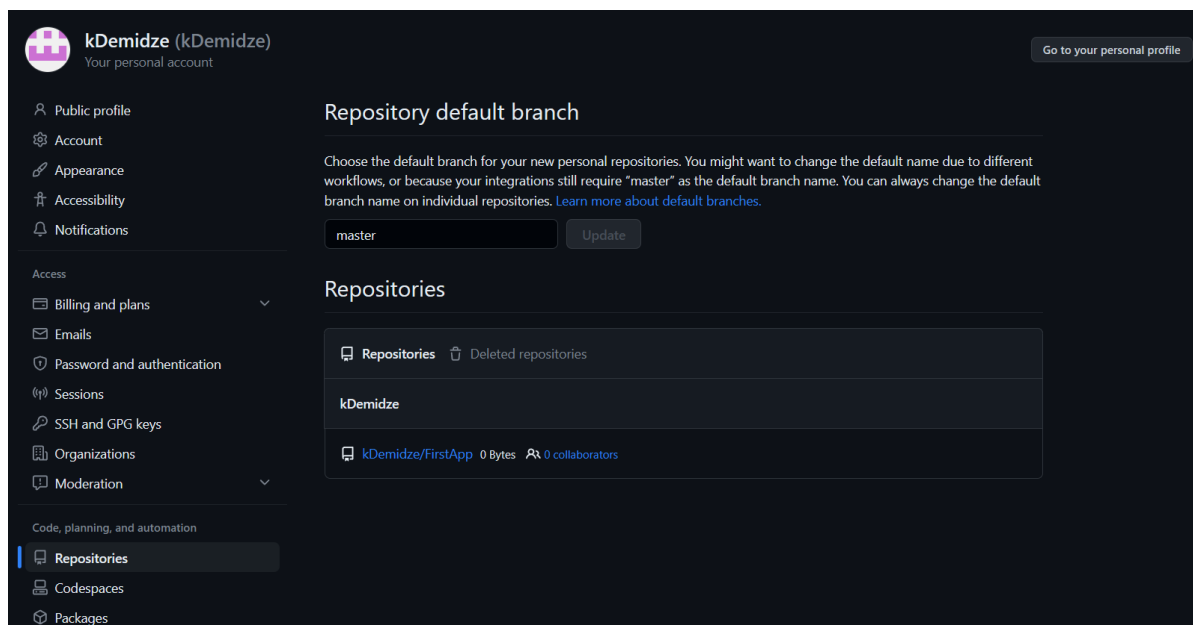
kDemidze (kDemidze)
Your personal account

Go to your personal profile

Public profile
Account
Appearance
Accessibility
Notifications

Access
Billing and plans
Emails
Password and authentication
Sessions
SSH and GPG keys
Organizations
Moderation

Code, planning, and automation
Repositories
Codespaces
Packages

Repository default branch

Choose the default branch for your new personal repositories. You might want to change the default name due to different workflows, or because your integrations still require "master" as the default branch name. You can always change the default branch name on individual repositories. Learn more about default branches.

master
Update

Repositories

Repositories Deleted repositories

kDemidze

kDemidze/FirstApp 0 Bytes 0 collaborators